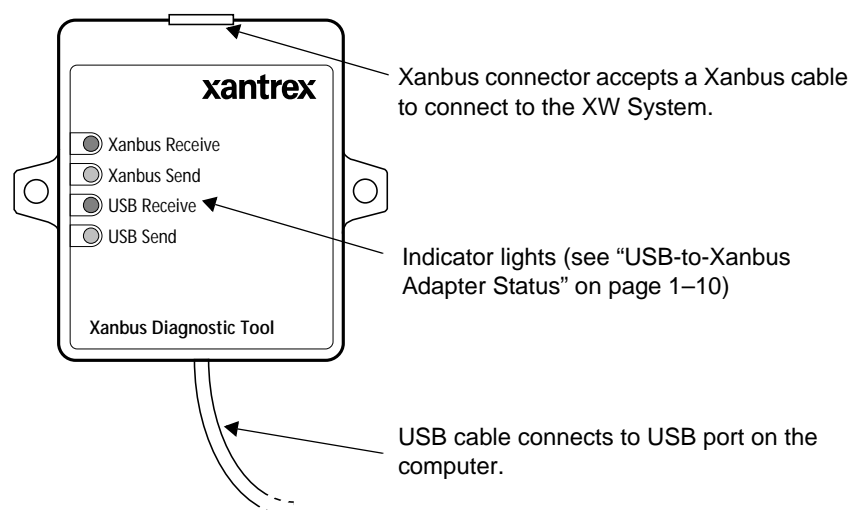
xantrex

Xanbus Receive
Xanbus Send
USB Receive
USB Send

Xanbus Diagnostic Tool

Xanbus connector accepts a Xanbus cable to connect to the XW System.

Indicator lights (see “USB-to-Xanbus Adapter Status” on page 1–10)

USB cable connects to USB port on the computer.